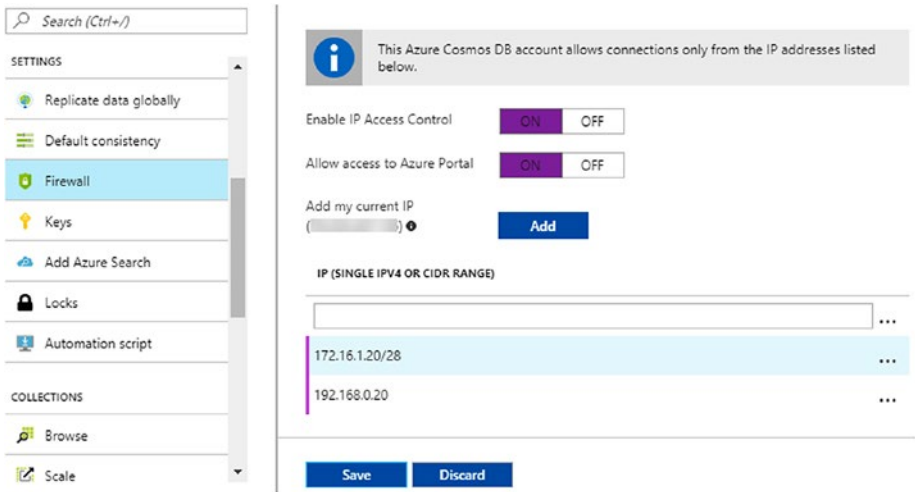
Search (Ctrl+/)

SETTINGS

Replicate data globally

Default consistency

Firewall

Keys

Add Azure Search

Locks

Automation script

COLLECTIONS

Browse

Scale

This Azure Cosmos DB account allows connections only from the IP addresses listed below.

Enable IP Access Control ON OFF

Allow access to Azure Portal ON OFF

Add my current IP
([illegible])

Add

IP (SINGLE IPV4 OR CIDR RANGE)

...

172.16.1.20/28 ...

192.168.0.20 ...

Save Discard